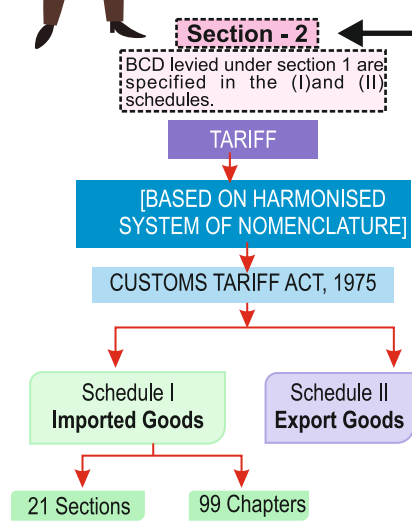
Section - 2

BCD levied under section 1 are specified in the (I)and (II) schedules.

TARIFF

[BASED ON HARMONISED SYSTEM OF NOMENCLATURE]

CUSTOMS TARIFF ACT, 1975

Schedule I
Imported Goods

Schedule II
Export Goods

21 Sections

99 Chapters